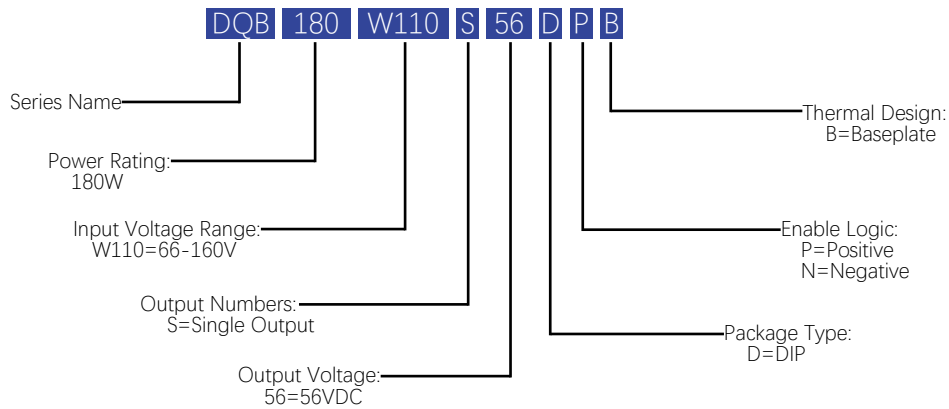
DQB 180 W110 S 56 D P B

Series Name

Power Rating:
180W

Input Voltage Range:
W110=66-160V

Output Numbers:
S=Single Output

Output Voltage:
56=56VDC

Thermal Design:
B=Baseplate

Enable Logic:
P=Positive
N=Negative

Package Type:
D=DIP